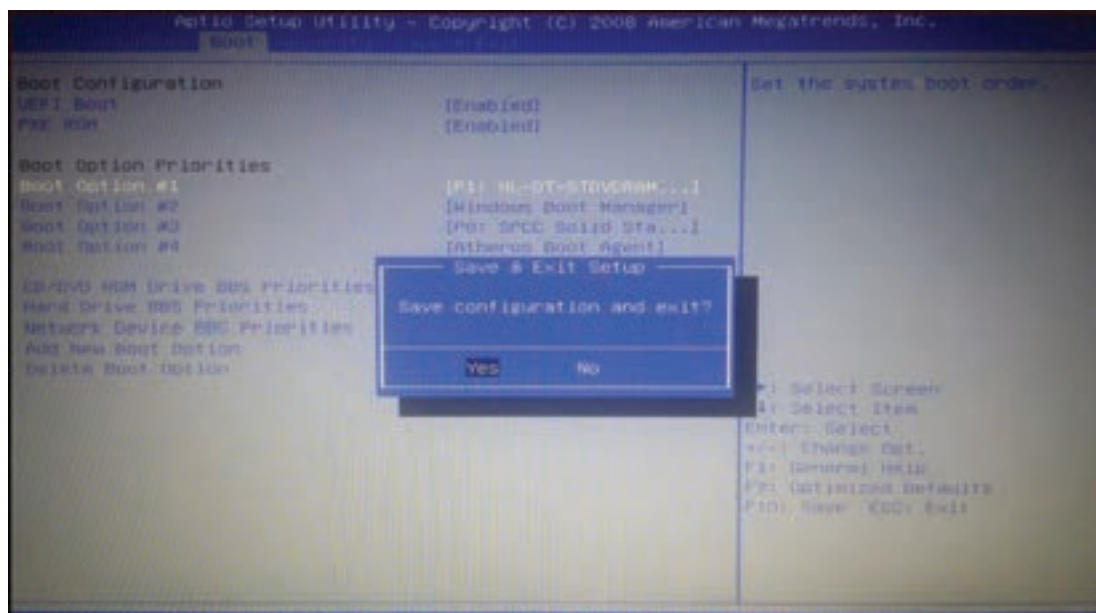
Aptio Setup Utility - Copyright (C) 2008 American Megatrends, Inc.
Boot

Boot Configuration
UEFI Boot [Enabled]
PXE ROM [Enabled]

Boot Option Priorities
Boot Option #1 [P1: HL-DT-STDVDRAM...]
Boot Option #2 [Windows Boot Manager]
Boot Option #3 [P0: SPCC Solid Sta...]
Boot Option #4 [Atheros Boot Agent]

CD/DVD ROM Drive BBS Priorities
Hard Drive BBS Priorities
Network Device BBS Priorities
Add New Boot Option
Delete Boot Option

Set the system boot order.

Save & Exit Setup
Save configuration and exit?
Yes No

→←: Select Screen
↑↓: Select Item
Enter: Select
+/-: Change Opt.
F1: General Help
F9: Optimized Defaults
F10: Save ESC: Exit